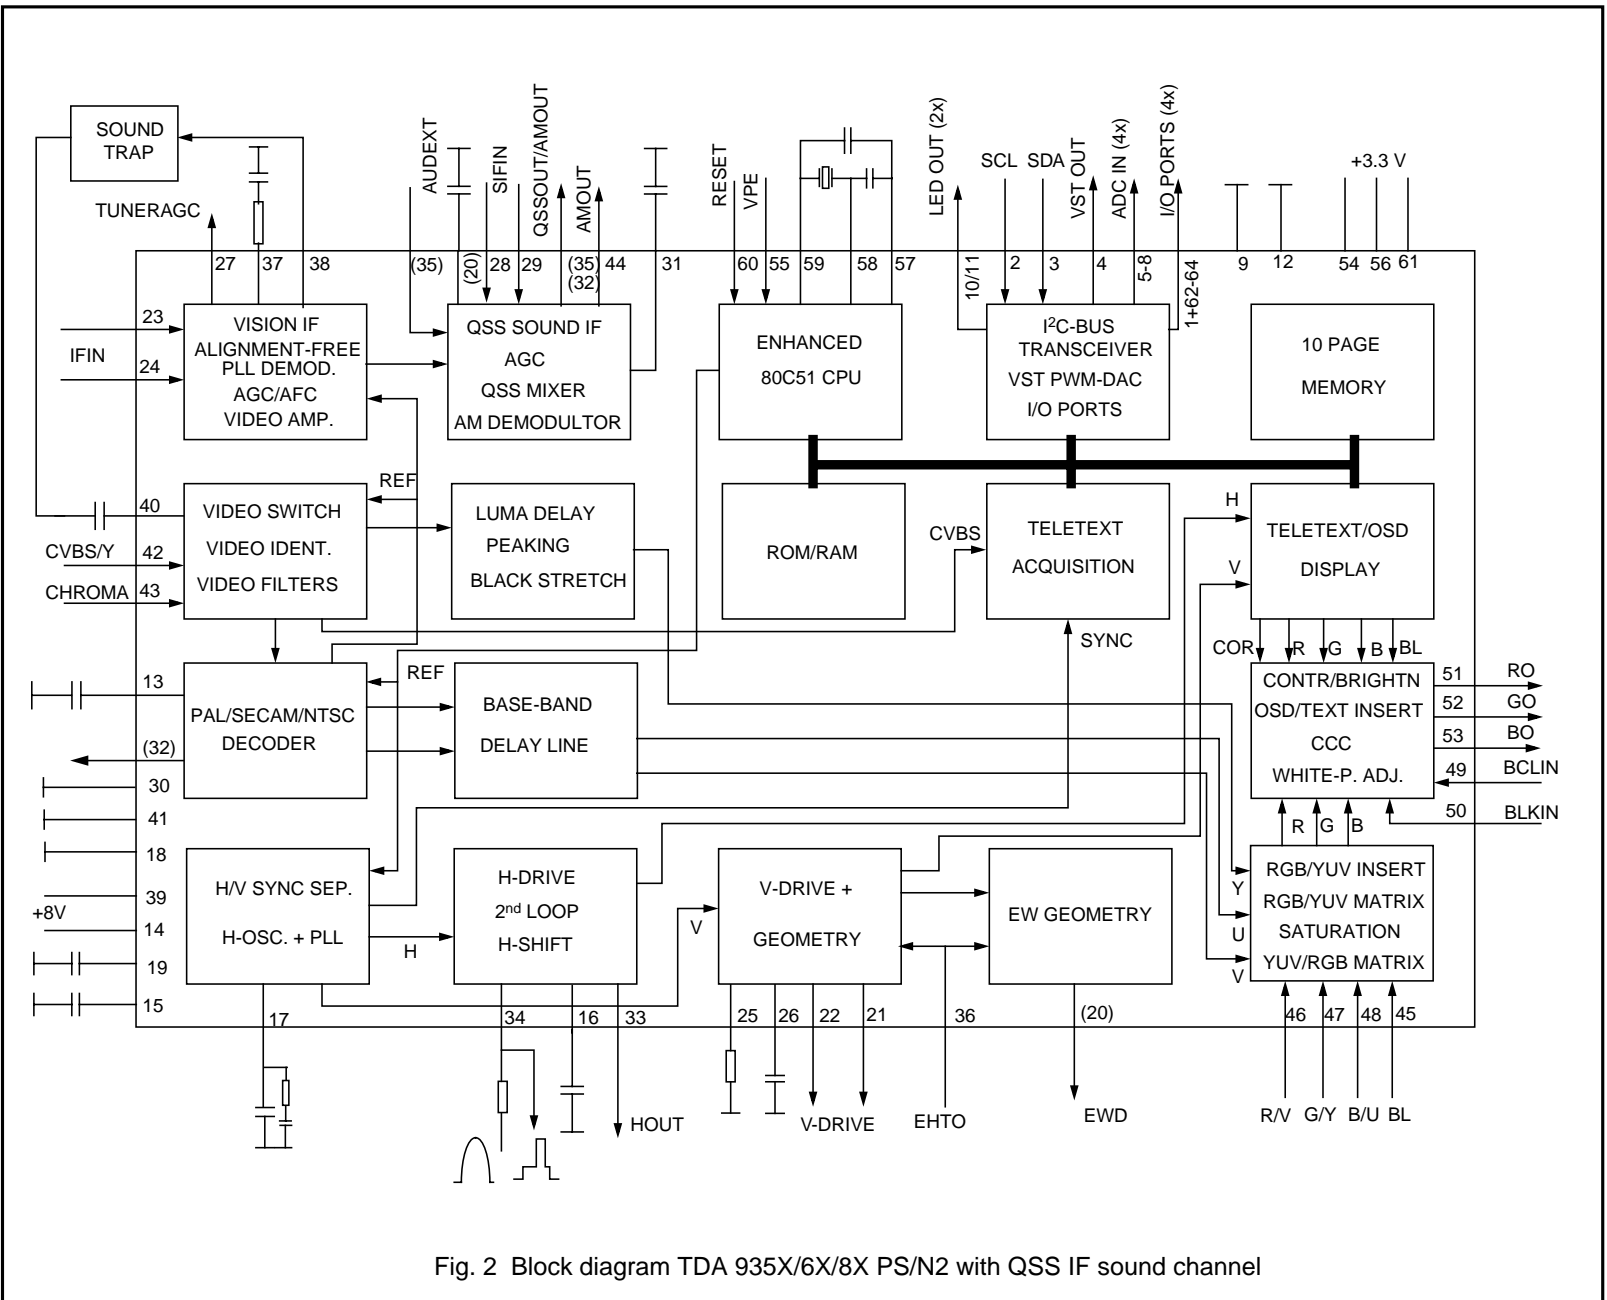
SOUND TRAP

TUNERAGC

AUDEXT

SIFIN

QSSOUT/AMOUT

AMOUT

RESET

VPE

LED OUT (2x)

SCL SDA

VST OUT

ADC IN (4x)

I/O PORTS (4x)

+3.3 V

27 37 38

(35) (20) 28 29 (35) (32) 44 31

60 55 59 58 57

10/11 2 3 4 5-8 1+62-64

9 12 54 56 61

23

IFIN

24

VISION IF
ALIGNMENT-FREE
PLL DEMOD.
AGC/AFC
VIDEO AMP.

QSS SOUND IF
AGC
QSS MIXER
AM DEMODULTOR

ENHANCED
80C51 CPU

$I^2C$-BUS
TRANSCEIVER
VST PWM-DAC
I/O PORTS

10 PAGE
MEMORY

REF

40

VIDEO SWITCH
VIDEO IDENT.
VIDEO FILTERS

CVBS/Y 42

CHROMA 43

LUMA DELAY
PEAKING
BLACK STRETCH

ROM/RAM

CVBS

TELETEXT
ACQUISITION

H

V

TELETEXT/OSD
DISPLAY

SYNC

COR R G B BL

13

PAL/SECAM/NTSC
DECODER

REF

BASE-BAND
DELAY LINE

(32)

30

41

18

CONTR/BRIGHTN
OSD/TEXT INSERT
CCC
WHITE-P. ADJ.

51 RO
52 GO
53 BO
49 BCLIN
50 BLKIN

R G B

39

+8V

14

19

15

H/V SYNC SEP.
H-OSC. + PLL

H

H-DRIVE
$2^{nd}$ LOOP
H-SHIFT

V

V-DRIVE +
GEOMETRY

EW GEOMETRY

Y

U

V

RGB/YUV INSERT
RGB/YUV MATRIX
SATURATION
YUV/RGB MATRIX

17

34 16 33

HOUT

25 26 22 21

V-DRIVE

36

EHTO

(20)

EWD

46 47 48 45

R/V G/Y B/U BL

Fig. 2 Block diagram TDA 935X/6X/8X PS/N2 with QSS IF sound channel